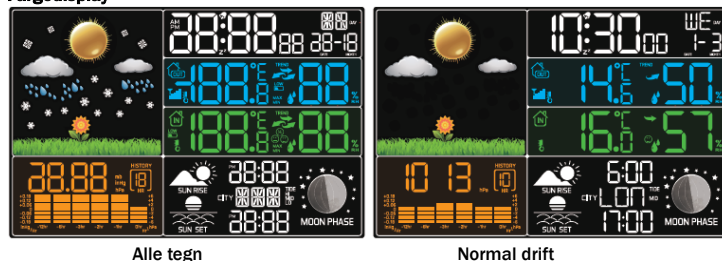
Farvedisplay

AM PM 88:88 88 88-18

188.8 °C °F TREND 88 %

188.8 °C °F 88 %

88.88 HISTORY 18 inHg hPa

SUN RISE 88:88 CITY 88:88 MOON PHASE

SUN SET

Alle tegn

10:30 00 WE 1-3

14.5 °C TREND 50 %

16.0 °C 57 %

10 13 HISTORY 10 hPa

SUN RISE 6:00 CITY LON TIDE MID 17:00 MOON PHASE

SUN SET

Normal drift